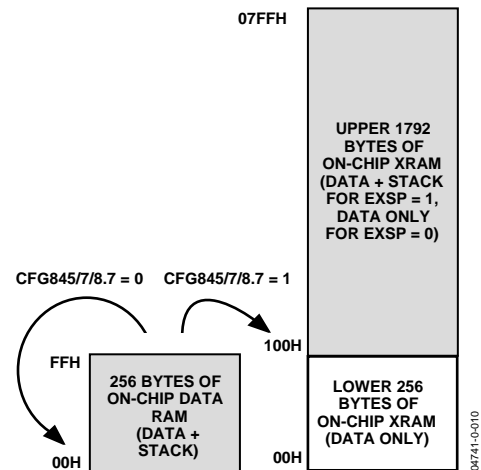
07FFH

UPPER 1792 BYTES OF ON-CHIP XRAM (DATA + STACK FOR EXSP = 1, DATA ONLY FOR EXSP = 0)

CFG845/7/8.7 = 0

CFG845/7/8.7 = 1

100H

FFH

256 BYTES OF ON-CHIP DATA RAM (DATA + STACK)

LOWER 256 BYTES OF ON-CHIP XRAM (DATA ONLY)

00H

00H

04741-0-010